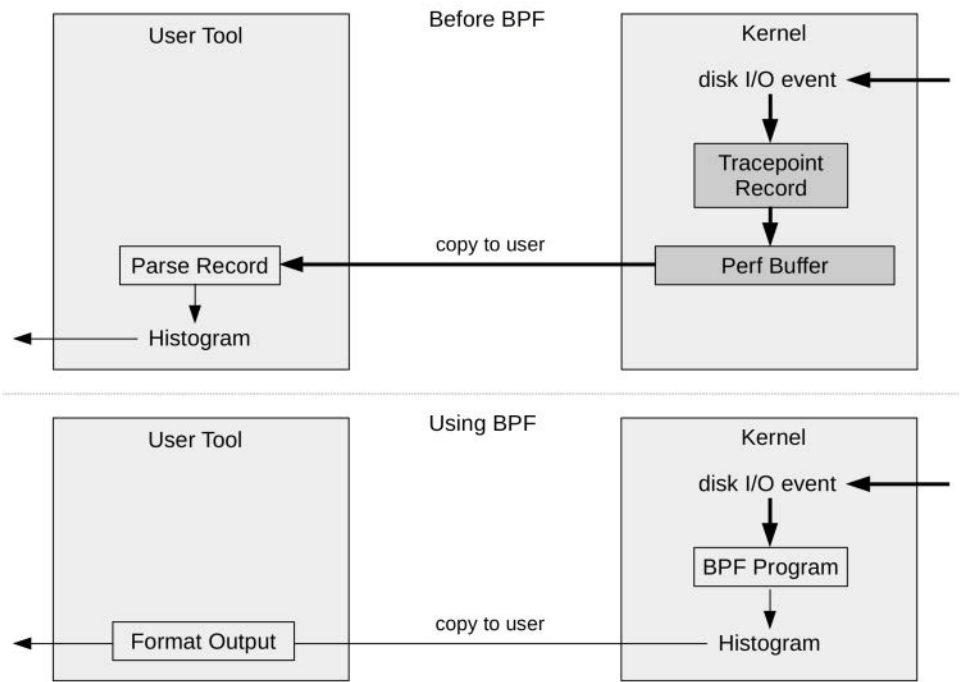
Before BPF

User Tool

Kernel

disk I/O event

Tracepoint Record

copy to user

Parse Record

Perf Buffer

Histogram

Using BPF

User Tool

Kernel

disk I/O event

BPF Program

copy to user

Format Output

Histogram